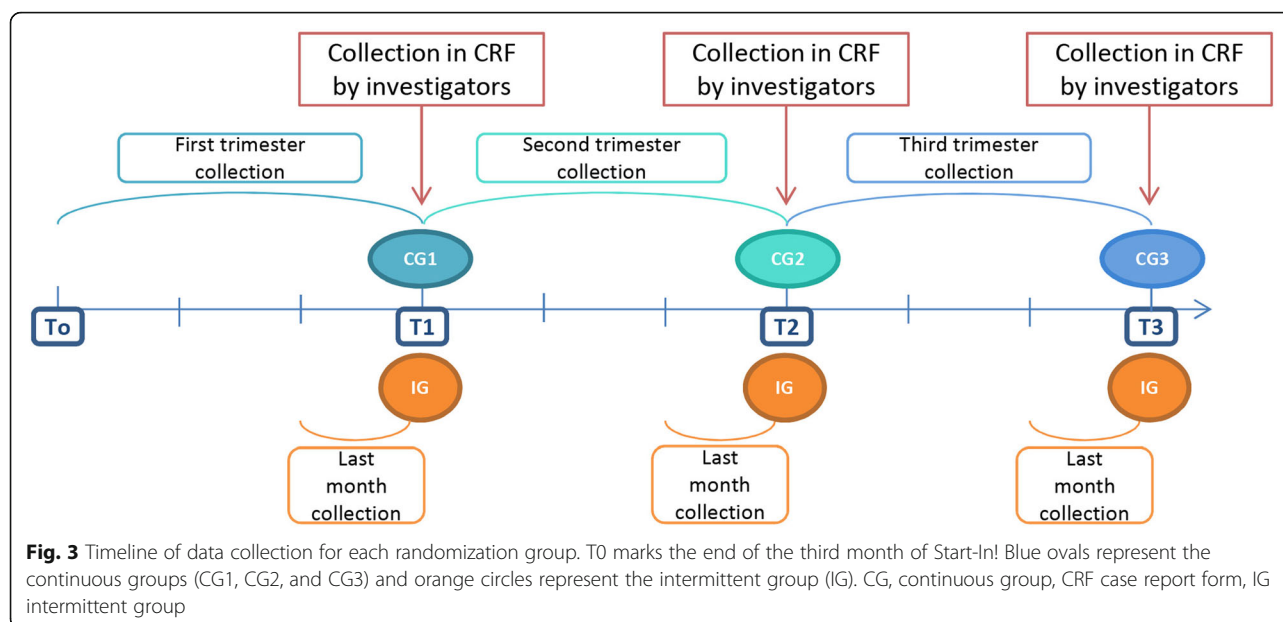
Collection in CRF by investigators

Collection in CRF by investigators

Collection in CRF by investigators

First trimester collection

Second trimester collection

Third trimester collection

CG1

CG2

CG3

To

T1

T2

T3

IG

IG

IG

Last month collection

Last month collection

Last month collection

**Fig. 3** Timeline of data collection for each randomization group. T0 marks the end of the third month of Start-In! Blue ovals represent the continuous groups (CG1, CG2, and CG3) and orange circles represent the intermittent group (IG). CG, continuous group, CRF case report form, IG intermittent group